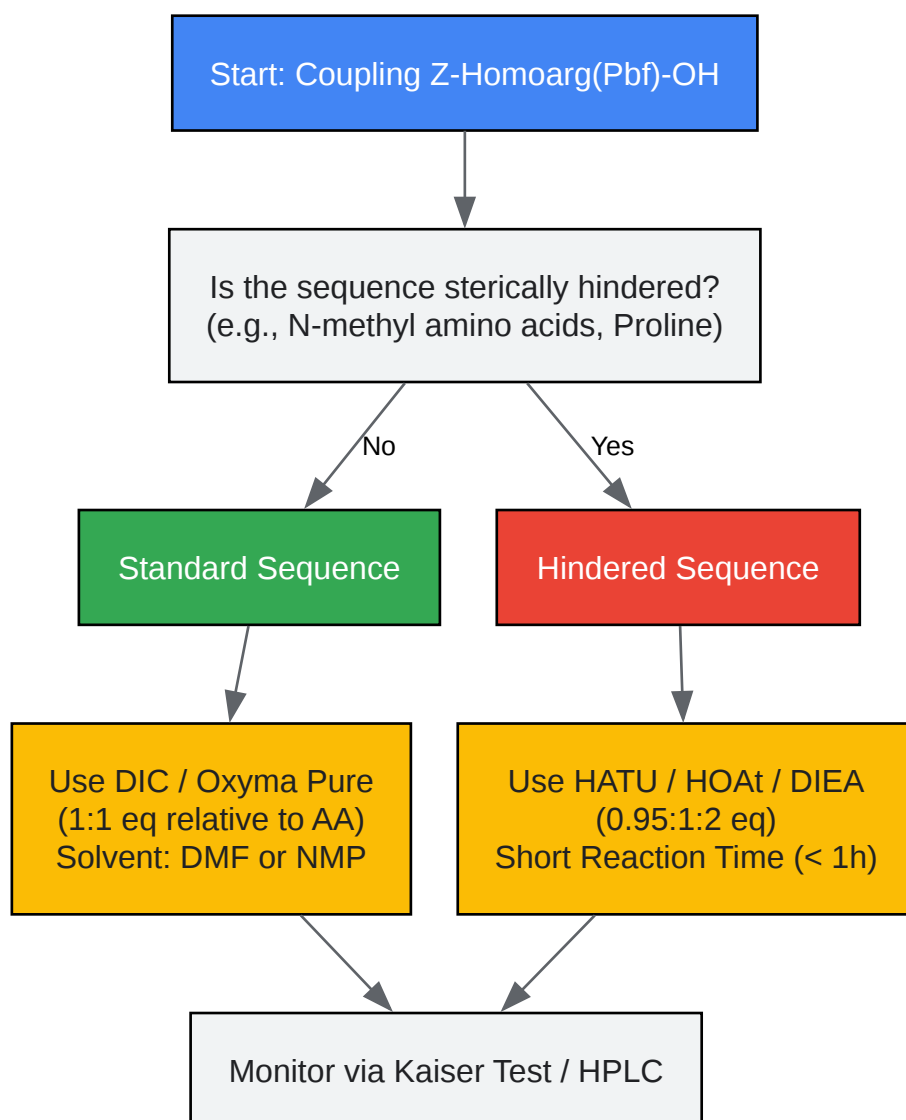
Start: Coupling Z-Homoarg(Pbf)-OH

Is the sequence sterically hindered?
(e.g., N-methyl amino acids, Proline)

No

Yes

Standard Sequence

Hindered Sequence

Use DIC / Oxyma Pure
(1:1 eq relative to AA)
Solvent: DMF or NMP

Use HATU / HOAt / DIEA
(0.95:1:2 eq)
Short Reaction Time (< 1h)

Monitor via Kaiser Test / HPLC